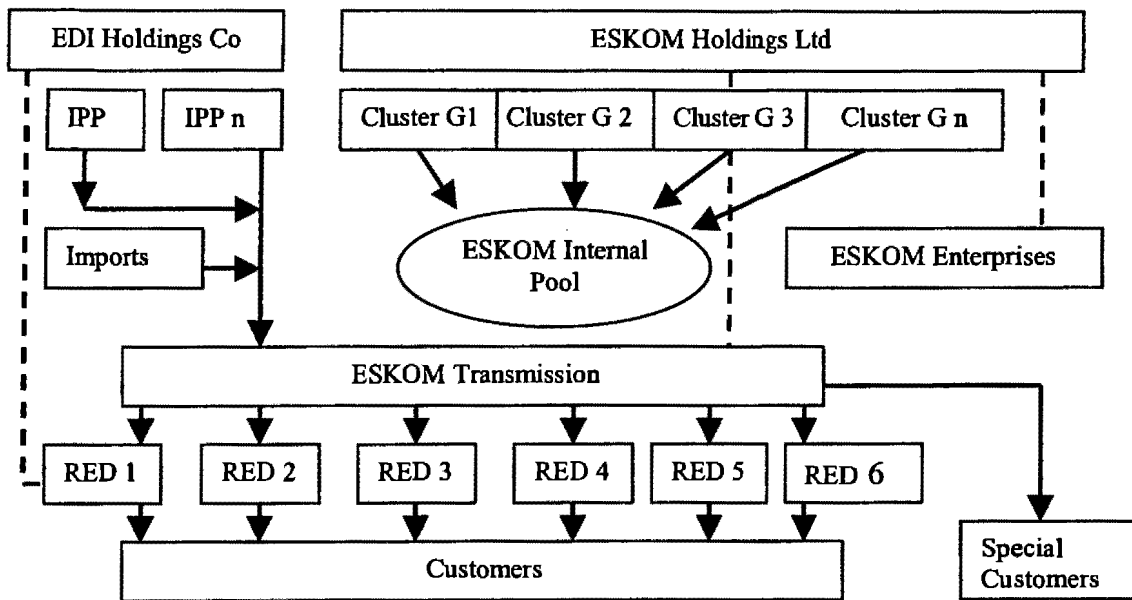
EDI Holdings Co

ESKOM Holdings Ltd

IPP

IPP n

Cluster G1

Cluster G 2

Cluster G 3

Cluster G n

Imports

ESKOM Internal Pool

ESKOM Enterprises

ESKOM Transmission

RED 1

RED 2

RED 3

RED 4

RED 5

RED 6

Customers

Special Customers